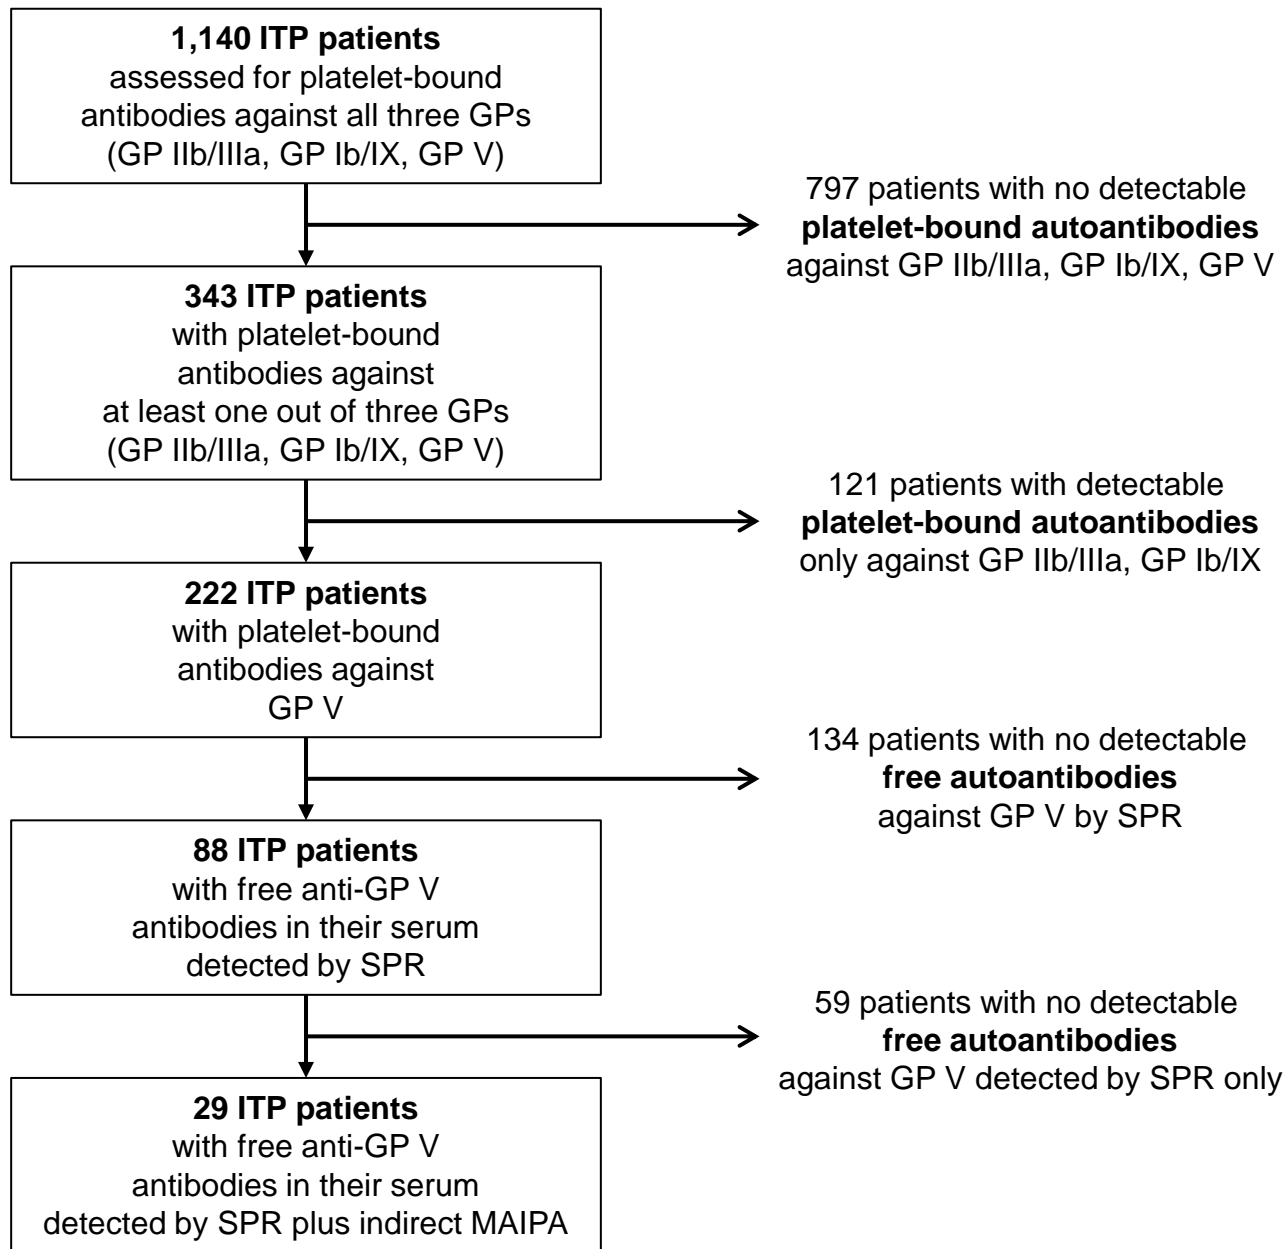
**1,140 ITP patients**
assessed for platelet-bound antibodies against all three GPs (GP IIb/IIIa, GP Ib/IX, GP V)

797 patients with no detectable **platelet-bound autoantibodies** against GP IIb/IIIa, GP Ib/IX, GP V

**343 ITP patients**
with platelet-bound antibodies against at least one out of three GPs (GP IIb/IIIa, GP Ib/IX, GP V)

121 patients with detectable **platelet-bound autoantibodies** only against GP IIb/IIIa, GP Ib/IX

**222 ITP patients**
with platelet-bound antibodies against GP V

134 patients with no detectable **free autoantibodies** against GP V by SPR

**88 ITP patients**
with free anti-GP V antibodies in their serum detected by SPR

59 patients with no detectable **free autoantibodies** against GP V detected by SPR only

**29 ITP patients**
with free anti-GP V antibodies in their serum detected by SPR plus indirect MAIPA